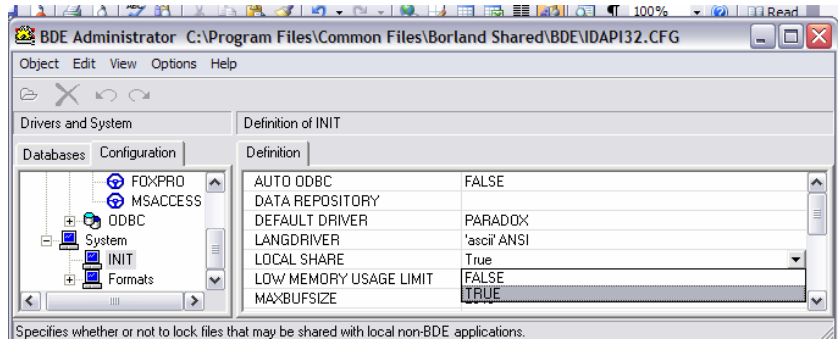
100% Read

BDE Administrator C:\Program Files\Common Files\Borland Shared\BDE\IDAPI32.CFG

Object Edit View Options Help

Drivers and System

Definition of INIT

Databases Configuration

Definition

FOXPRO
MSACCESS
ODBC
System
INIT
Formats

| | |
|---|---|
| AUTO ODBC | FALSE |
| DATA REPOSITORY | |
| DEFAULT DRIVER | PARADOX |
| LANGDRIVER | 'ascii' ANSI |
| LOCAL SHARE | True |
| LOW MEMORY USAGE LIMIT | FALSE |
| MAXBUFSIZE | TRUE |

Specifies whether or not to lock files that may be shared with local non-BDE applications.